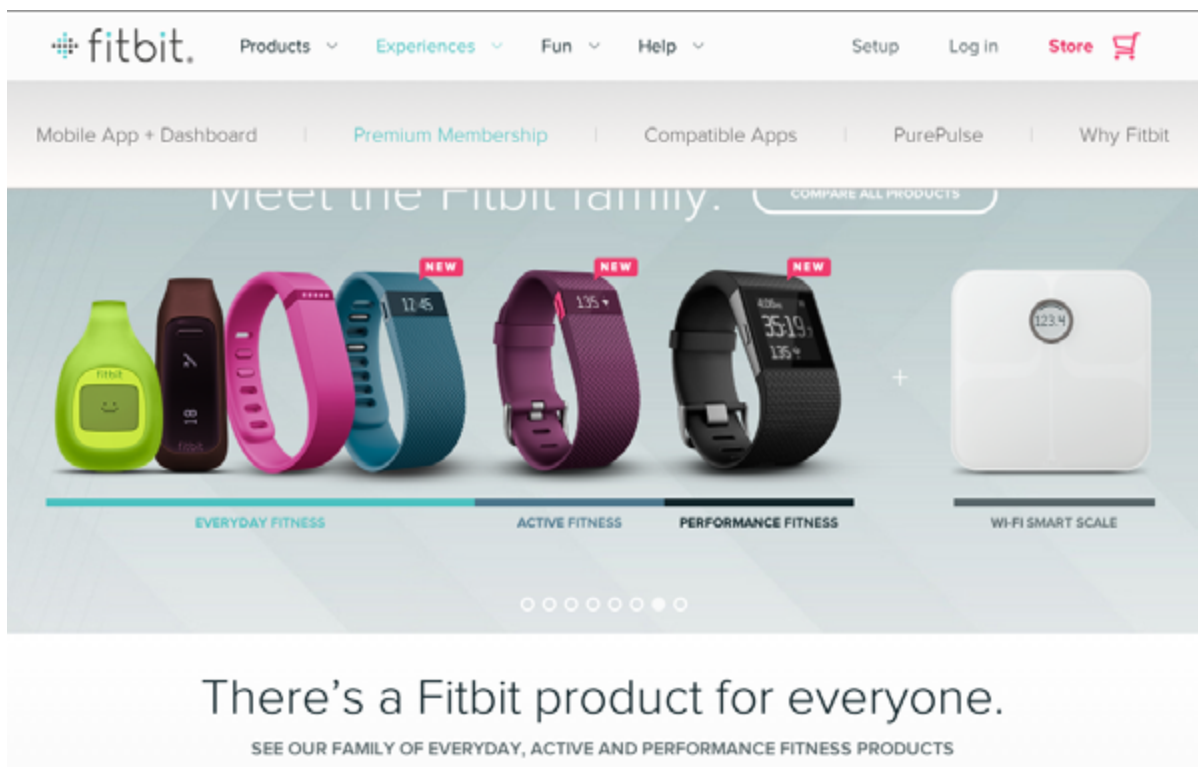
fitbit. Products Experiences Fun Help Setup Log in Store

Mobile App + Dashboard | Premium Membership | Compatible Apps | PurePulse | Why Fitbit

Meet the Fitbit family. COMPARE ALL PRODUCTS

NEW NEW NEW

fitbit

18

fitbit

12:45

135

4:00

35:19

135

123.4

+

EVERYDAY FITNESS

ACTIVE FITNESS

PERFORMANCE FITNESS

WI-FI SMART SCALE

There's a Fitbit product for everyone.

SEE OUR FAMILY OF EVERYDAY, ACTIVE AND PERFORMANCE FITNESS PRODUCTS